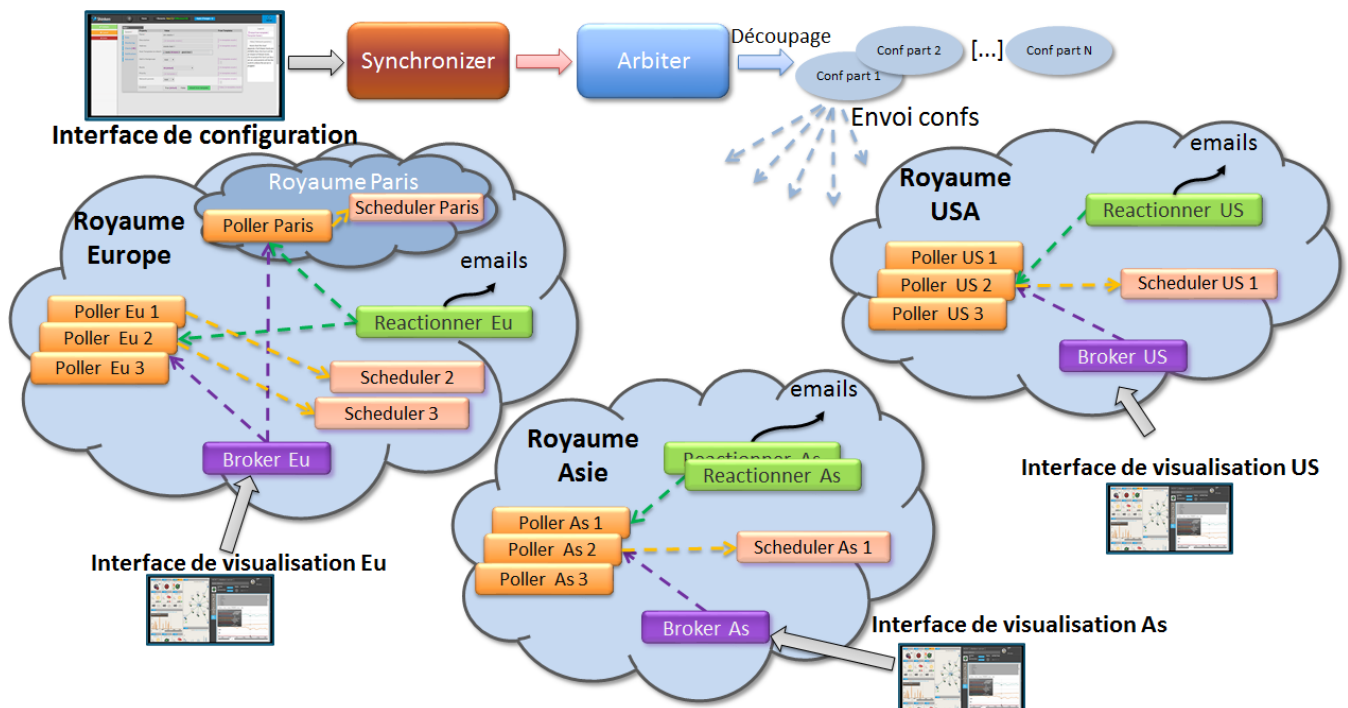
Interface de configuration

Synchronizer

Arbiter

Découpage

Conf part 1

Conf part 2

[...]

Conf part N

Envoi confs

Royaume Paris

Poller Paris

Scheduler Paris

Royaume Europe

emails

Poller Eu 1

Poller Eu 2

Poller Eu 3

Reactionner Eu

Scheduler 2

Scheduler 3

Broker Eu

Interface de visualisation Eu

Royaume USA

emails

Reactionner US

Poller US 1

Poller US 2

Poller US 3

Scheduler US 1

Broker US

Interface de visualisation US

Royaume Asie

emails

Reactionner As

Reactionner As

Poller As 1

Poller As 2

Poller As 3

Scheduler As 1

Broker As

Interface de visualisation As